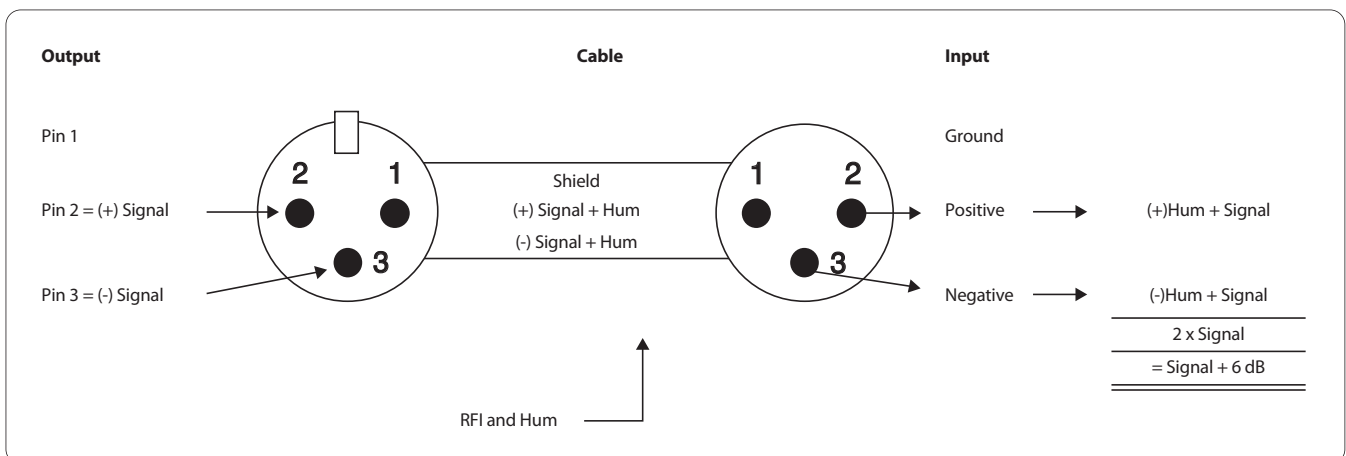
Output

Cable

Input

Pin 1

Ground

2 1

1 2

Shield

Pin 2 = (+) Signal

(+) Signal + Hum

Positive

(+)Hum + Signal

(-) Signal + Hum

3

3

Pin 3 = (-) Signal

Negative

(-)Hum + Signal

2 x Signal

= Signal + 6 dB

RFI and Hum